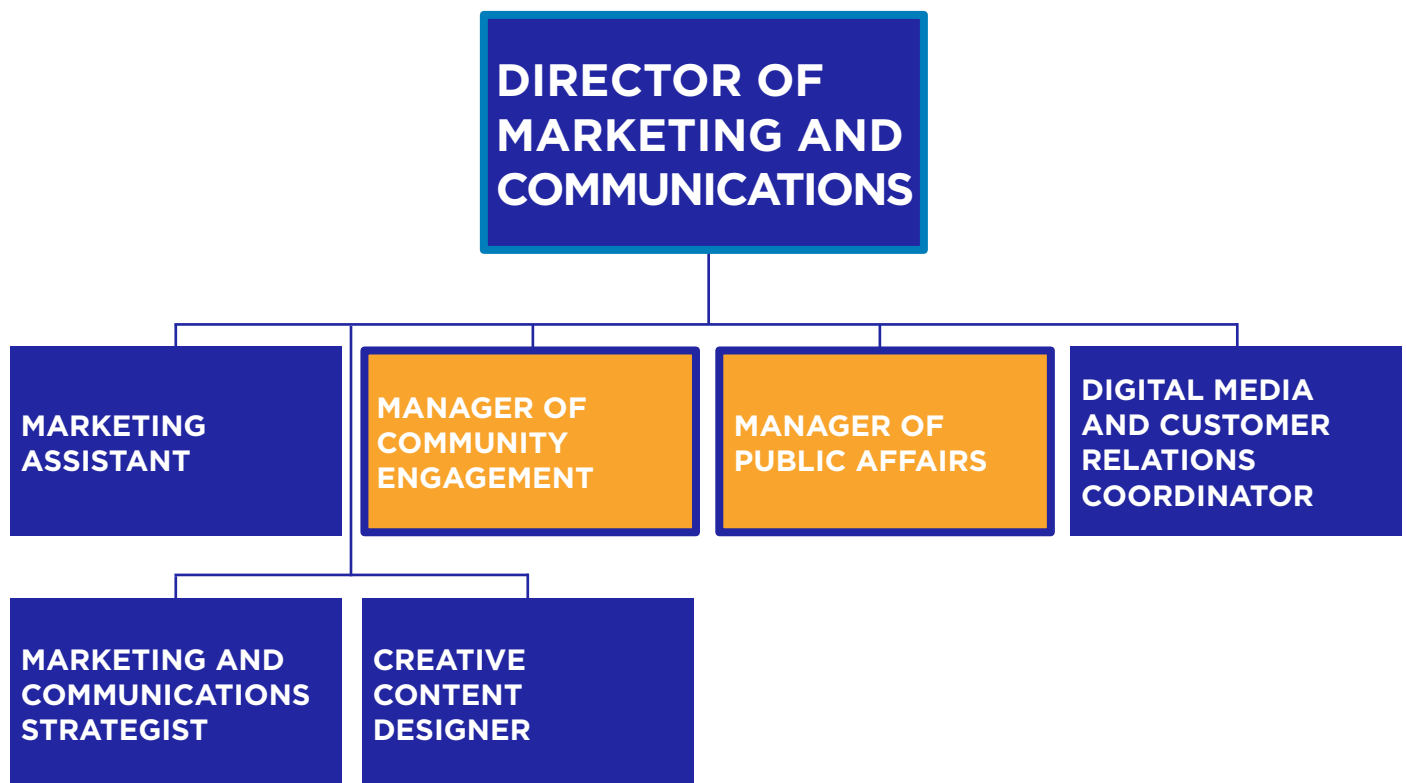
DIRECTOR OF MARKETING AND COMMUNICATIONS

MARKETING ASSISTANT

MANAGER OF COMMUNITY ENGAGEMENT

MANAGER OF PUBLIC AFFAIRS

DIGITAL MEDIA AND CUSTOMER RELATIONS COORDINATOR

MARKETING AND COMMUNICATIONS STRATEGIST

CREATIVE CONTENT DESIGNER